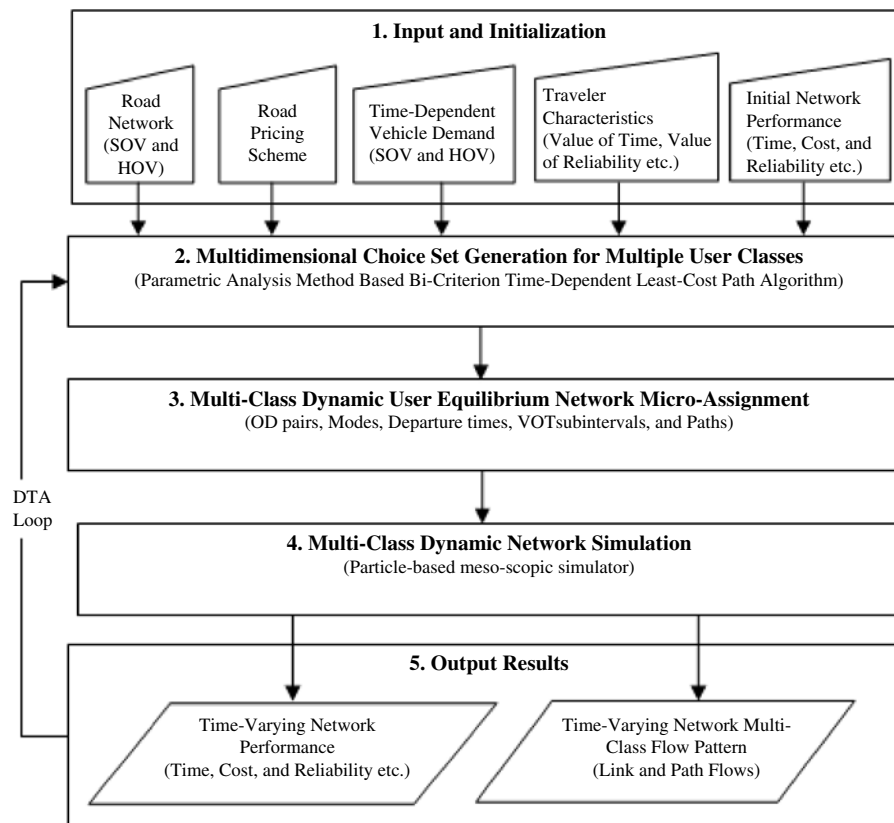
1. Input and Initialization

Road Network (SOV and HOV)

Road Pricing Scheme

Time-Dependent Vehicle Demand (SOV and HOV)

Traveler Characteristics (Value of Time, Value of Reliability etc.)

Initial Network Performance (Time, Cost, and Reliability etc.)

2. Multidimensional Choice Set Generation for Multiple User Classes
(Parametric Analysis Method Based Bi-Criterion Time-Dependent Least-Cost Path Algorithm)

3. Multi-Class Dynamic User Equilibrium Network Micro-Assignment
(OD pairs, Modes, Departure times, VOTsubintervals, and Paths)

DTA Loop

4. Multi-Class Dynamic Network Simulation
(Particle-based meso-scopic simulator)

5. Output Results

Time-Varying Network Performance
(Time, Cost, and Reliability etc.)

Time-Varying Network Multi-Class Flow Pattern
(Link and Path Flows)